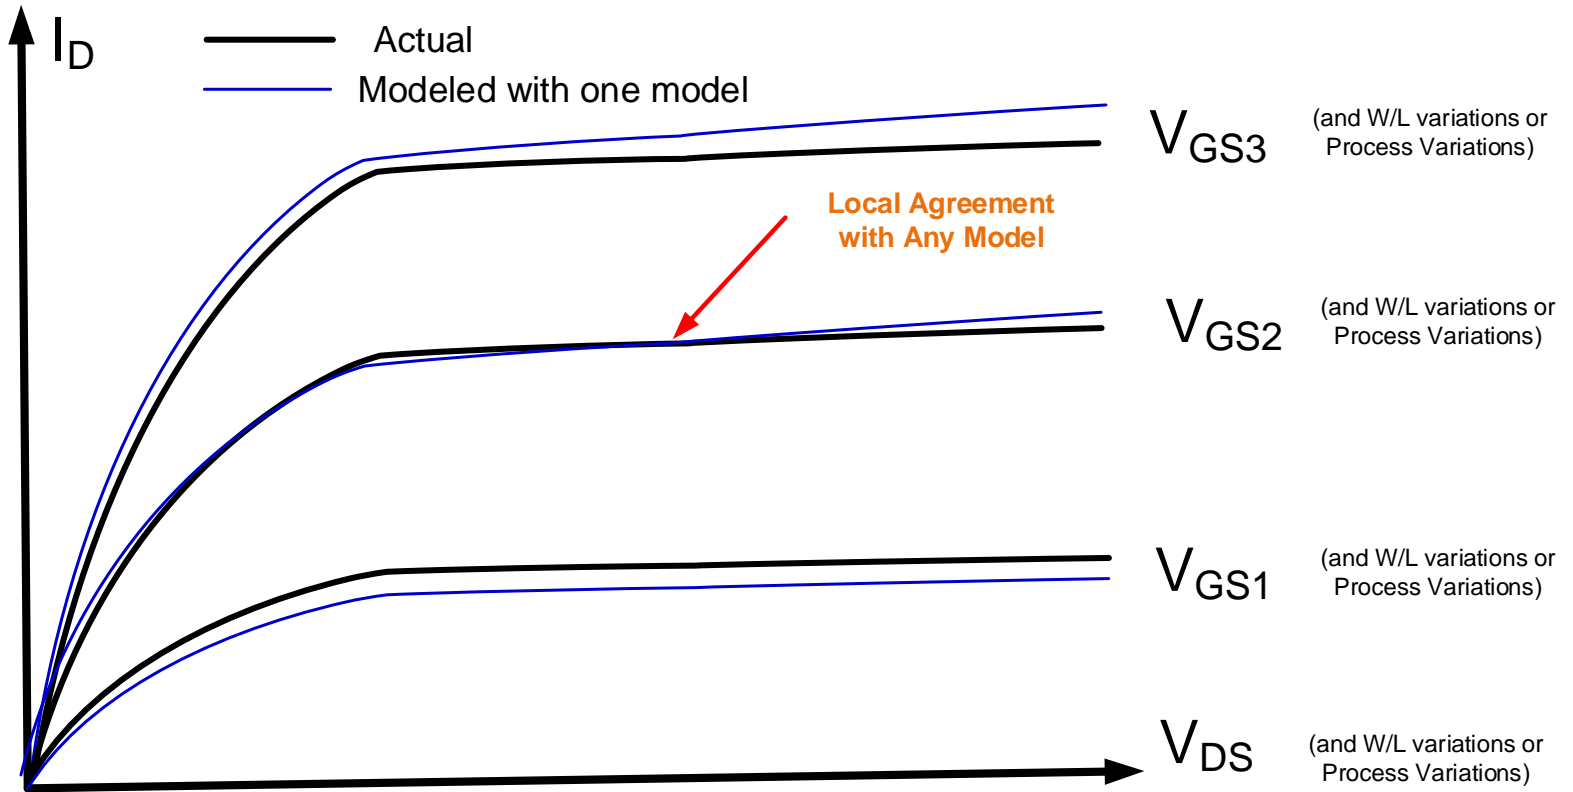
$I_D$

Actual

Modeled with one model

$V_{GS3}$ (and W/L variations or Process Variations)

Local Agreement with Any Model

$V_{GS2}$ (and W/L variations or Process Variations)

$V_{GS1}$ (and W/L variations or Process Variations)

$V_{DS}$ (and W/L variations or Process Variations)